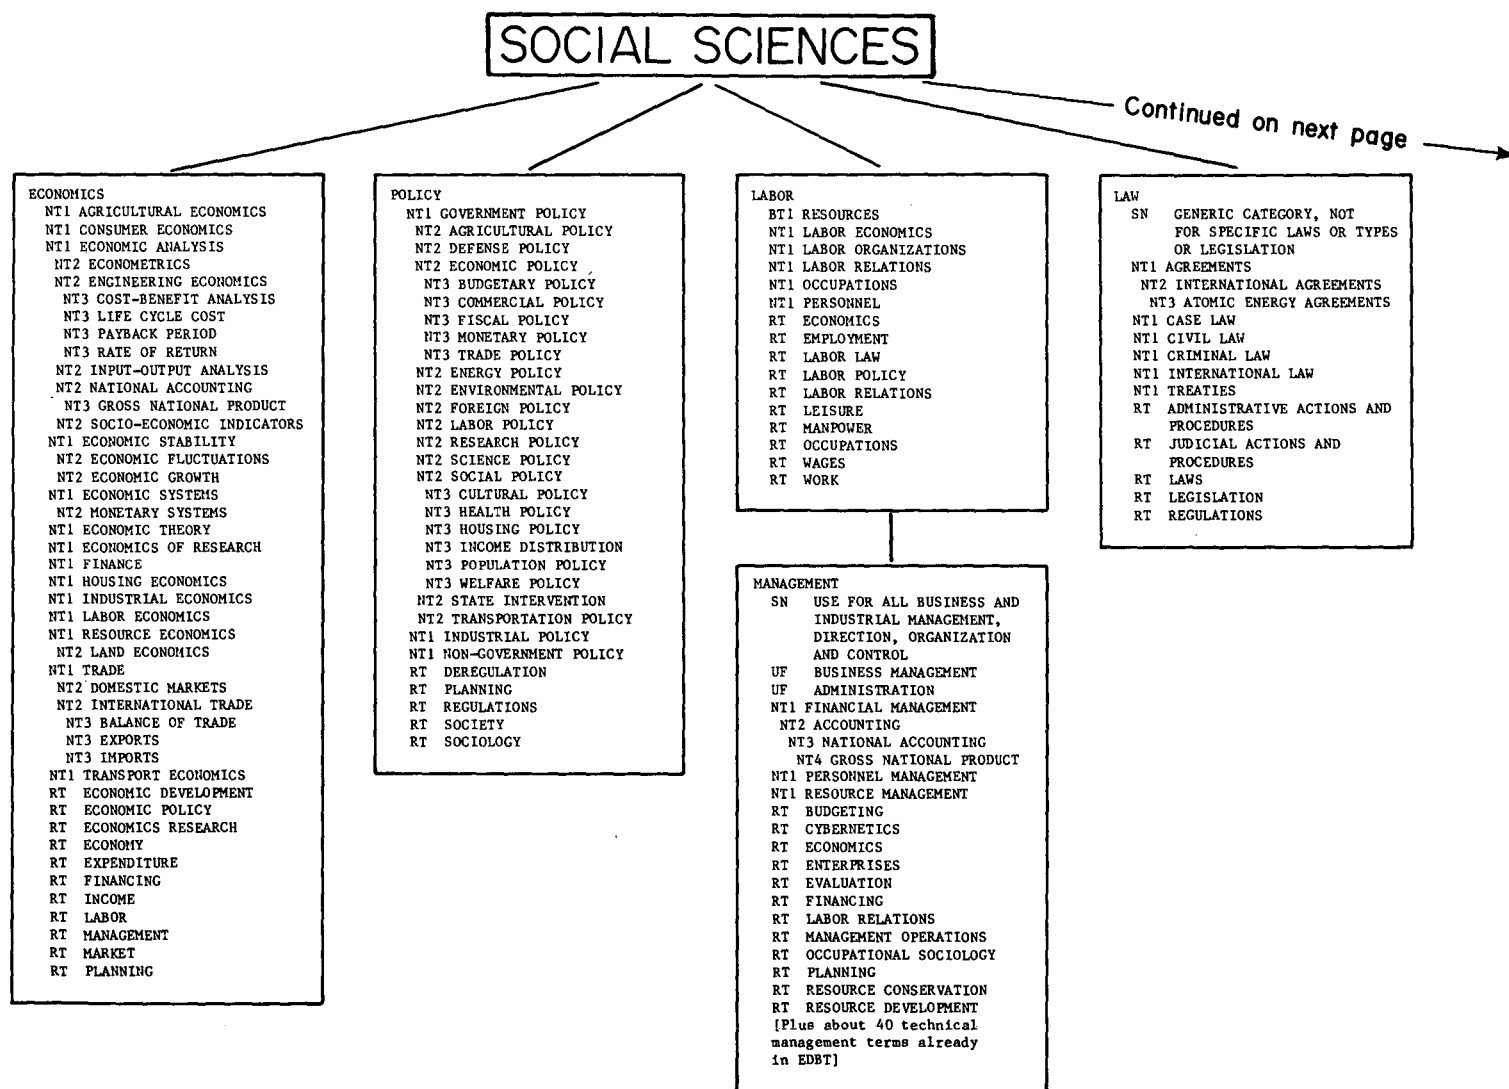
SOCIAL SCIENCES

Continued on next page

ECONOMICS
NT1 AGRICULTURAL ECONOMICS
NT1 CONSUMER ECONOMICS
NT1 ECONOMIC ANALYSIS
NT2 ECONOMETRICS
NT2 ENGINEERING ECONOMICS
NT3 COST-BENEFIT ANALYSIS
NT3 LIFE CYCLE COST
NT3 PAYBACK PERIOD
NT3 RATE OF RETURN
NT2 INPUT-OUTPUT ANALYSIS
NT2 NATIONAL ACCOUNTING
NT3 GROSS NATIONAL PRODUCT
NT2 SOCIO-ECONOMIC INDICATORS
NT1 ECONOMIC STABILITY
NT2 ECONOMIC FLUCTUATIONS
NT2 ECONOMIC GROWTH
NT1 ECONOMIC SYSTEMS
NT2 MONETARY SYSTEMS
NT1 ECONOMIC THEORY
NT1 ECONOMICS OF RESEARCH
NT1 FINANCE
NT1 HOUSING ECONOMICS
NT1 INDUSTRIAL ECONOMICS
NT1 LABOR ECONOMICS
NT1 RESOURCE ECONOMICS
NT2 LAND ECONOMICS
NT1 TRADE
NT2 DOMESTIC MARKETS
NT2 INTERNATIONAL TRADE
NT3 BALANCE OF TRADE
NT3 EXPORTS
NT3 IMPORTS
NT1 TRANSPORT ECONOMICS
RT ECONOMIC DEVELOPMENT
RT ECONOMIC POLICY
RT ECONOMICS RESEARCH
RT ECONOMY
RT EXPENDITURE
RT FINANCING
RT INCOME
RT LABOR
RT MANAGEMENT
RT MARKET
RT PLANNING

POLICY
NT1 GOVERNMENT POLICY
NT2 AGRICULTURAL POLICY
NT2 DEFENSE POLICY
NT2 ECONOMIC POLICY
NT3 BUDGETARY POLICY
NT3 COMMERCIAL POLICY
NT3 FISCAL POLICY
NT3 MONETARY POLICY
NT3 TRADE POLICY
NT2 ENERGY POLICY
NT2 ENVIRONMENTAL POLICY
NT2 FOREIGN POLICY
NT2 LABOR POLICY
NT2 RESEARCH POLICY
NT2 SCIENCE POLICY
NT2 SOCIAL POLICY
NT3 CULTURAL POLICY
NT3 HEALTH POLICY
NT3 HOUSING POLICY
NT3 INCOME DISTRIBUTION
NT3 POPULATION POLICY
NT3 WELFARE POLICY
NT2 STATE INTERVENTION
NT2 TRANSPORTATION POLICY
NT1 INDUSTRIAL POLICY
NT1 NON-GOVERNMENT POLICY
RT DEREGULATION
RT PLANNING
RT REGULATIONS
RT SOCIETY
RT SOCIOLOGY

LABOR
BT1 RESOURCES
NT1 LABOR ECONOMICS
NT1 LABOR ORGANIZATIONS
NT1 LABOR RELATIONS
NT1 OCCUPATIONS
NT1 PERSONNEL
RT ECONOMICS
RT EMPLOYMENT
RT LABOR LAW
RT LABOR POLICY
RT LABOR RELATIONS
RT LEISURE
RT MANPOWER
RT OCCUPATIONS
RT WAGES
RT WORK

MANAGEMENT
SN USE FOR ALL BUSINESS AND INDUSTRIAL MANAGEMENT, DIRECTION, ORGANIZATION AND CONTROL
UF BUSINESS MANAGEMENT
UF ADMINISTRATION
NT1 FINANCIAL MANAGEMENT
NT2 ACCOUNTING
NT3 NATIONAL ACCOUNTING
NT4 GROSS NATIONAL PRODUCT
NT1 PERSONNEL MANAGEMENT
NT1 RESOURCE MANAGEMENT
RT BUDGETING
RT CYBERNETICS
RT ECONOMICS
RT ENTERPRISES
RT EVALUATION
RT FINANCING
RT LABOR RELATIONS
RT MANAGEMENT OPERATIONS
RT OCCUPATIONAL SOCIOLOGY
RT PLANNING
RT RESOURCE CONSERVATION
RT RESOURCE DEVELOPMENT
[Plus about 40 technical management terms already in EDBT]

LAW
SN GENERIC CATEGORY, NOT FOR SPECIFIC LAWS OR TYPES OR LEGISLATION
NT1 AGREEMENTS
NT2 INTERNATIONAL AGREEMENTS
NT3 ATOMIC ENERGY AGREEMENTS
NT1 CASE LAW
NT1 CIVIL LAW
NT1 CRIMINAL LAW
NT1 INTERNATIONAL LAW
NT1 TREATIES
RT ADMINISTRATIVE ACTIONS AND PROCEDURES
RT JUDICIAL ACTIONS AND PROCEDURES
RT LAWS
RT LEGISLATION
RT REGULATIONS